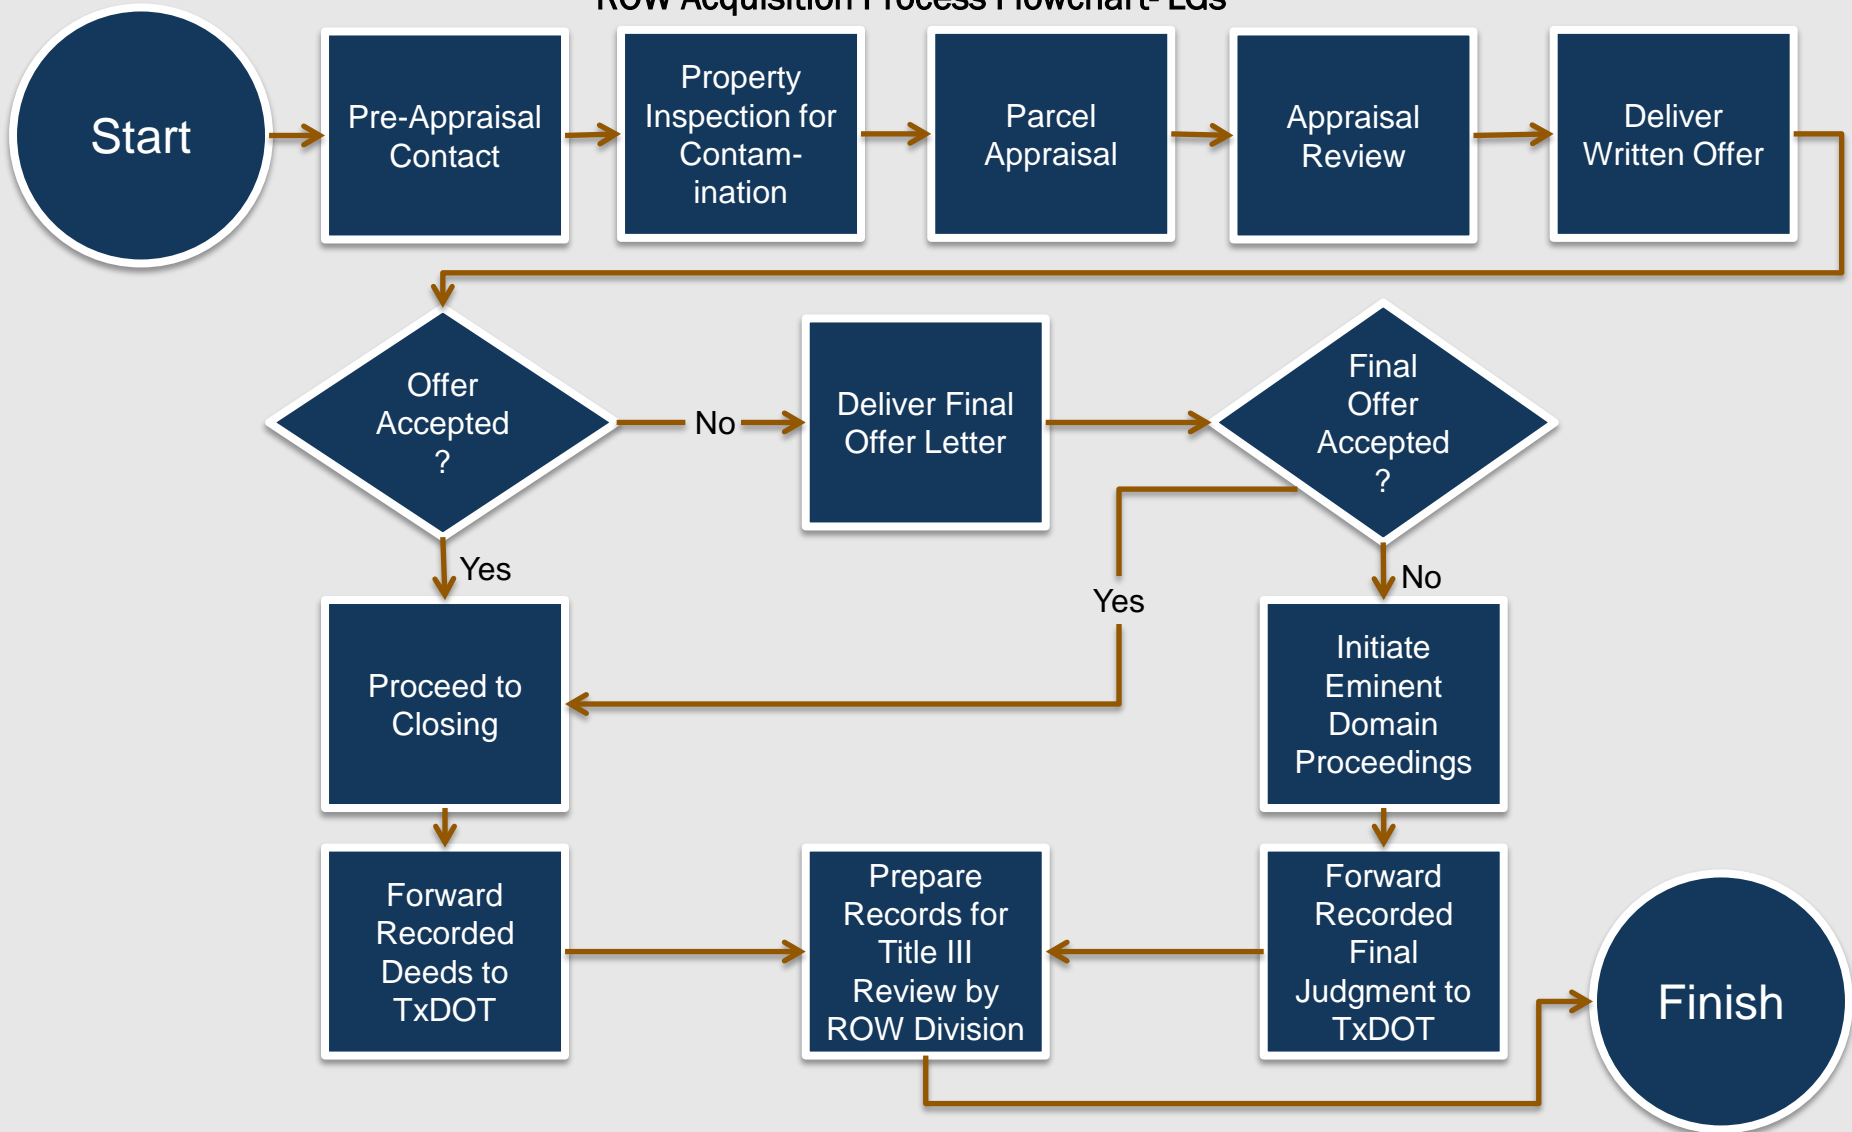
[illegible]

Start

Pre-Appraisal Contact

Property Inspection for Contamination

Parcel Appraisal

Appraisal Review

Deliver Written Offer

Offer Accepted ?

No

Deliver Final Offer Letter

Final Offer Accepted ?

Yes

Yes

No

Proceed to Closing

Initiate Eminent Domain Proceedings

Forward Recorded Deeds to TxDOT

Prepare Records for Title III Review by ROW Division

Forward Recorded Final Judgment to TxDOT

Finish